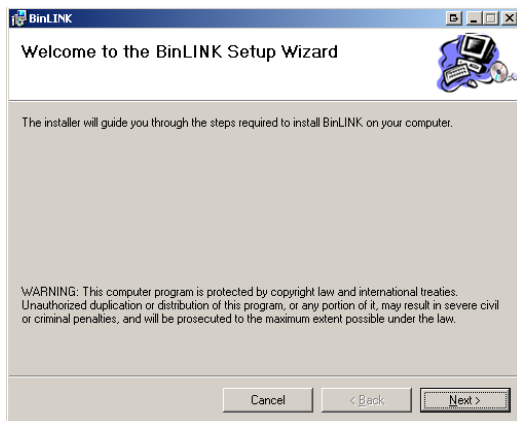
BinLINK

Welcome to the BinLINK Setup Wizard

The installer will guide you through the steps required to install BinLINK on your computer.

WARNING: This computer program is protected by copyright law and international treaties. Unauthorized duplication or distribution of this program, or any portion of it, may result in severe civil or criminal penalties, and will be prosecuted to the maximum extent possible under the law.

Cancel
< Back
Next >